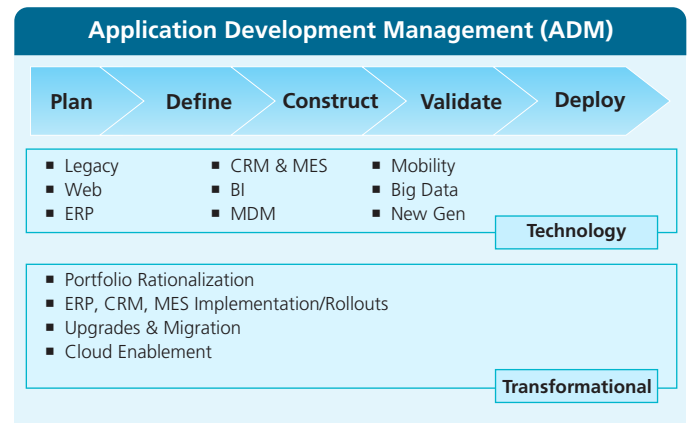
Application Development Management (ADM)

Plan

Define

Construct

Validate

Deploy

- Legacy
- Web
- ERP

- CRM & MES
- BI
- MDM

- Mobility
- Big Data
- New Gen

Technology

- Portfolio Rationalization
- ERP, CRM, MES Implementation/Rollouts
- Upgrades & Migration
- Cloud Enablement

Transformational